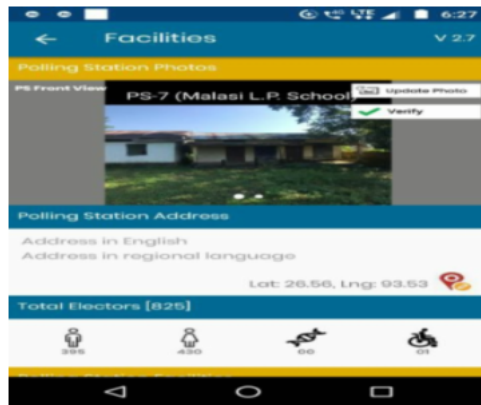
6:27

Facilities

V 2.7

Polling Station Photos

PS Front View

PS-7 (Malasi L.P. School)

Update Photo

Verify

Polling Station Address

Address in English

Address in regional language

Lat: 26.56, Lng: 93.53

Total Electors [825]

395

430

00

01

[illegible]